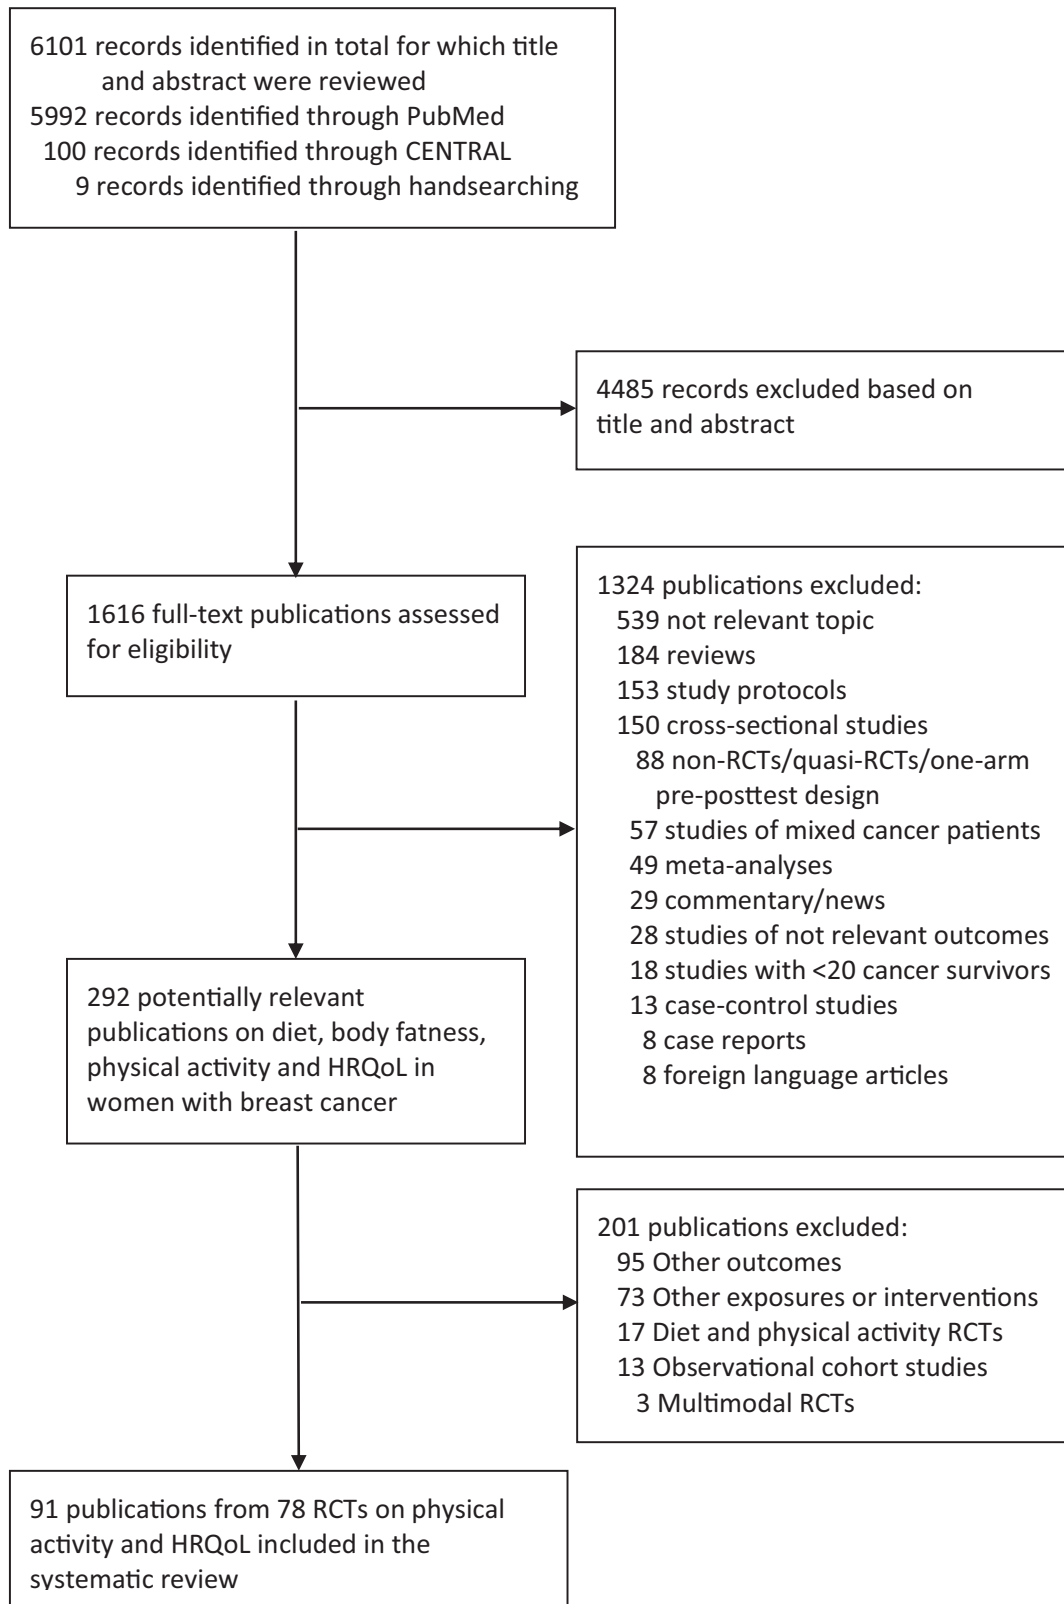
6101 records identified in total for which title and abstract were reviewed
5992 records identified through PubMed
100 records identified through CENTRAL
9 records identified through handsearching

4485 records excluded based on title and abstract

1616 full-text publications assessed for eligibility

1324 publications excluded:
539 not relevant topic
184 reviews
153 study protocols
150 cross-sectional studies
88 non-RCTs/quasi-RCTs/one-arm pre-posttest design
57 studies of mixed cancer patients
49 meta-analyses
29 commentary/news
28 studies of not relevant outcomes
18 studies with <20 cancer survivors
13 case-control studies
8 case reports
8 foreign language articles

292 potentially relevant publications on diet, body fatness, physical activity and HRQoL in women with breast cancer

201 publications excluded:
95 Other outcomes
73 Other exposures or interventions
17 Diet and physical activity RCTs
13 Observational cohort studies
3 Multimodal RCTs

91 publications from 78 RCTs on physical activity and HRQoL included in the systematic review